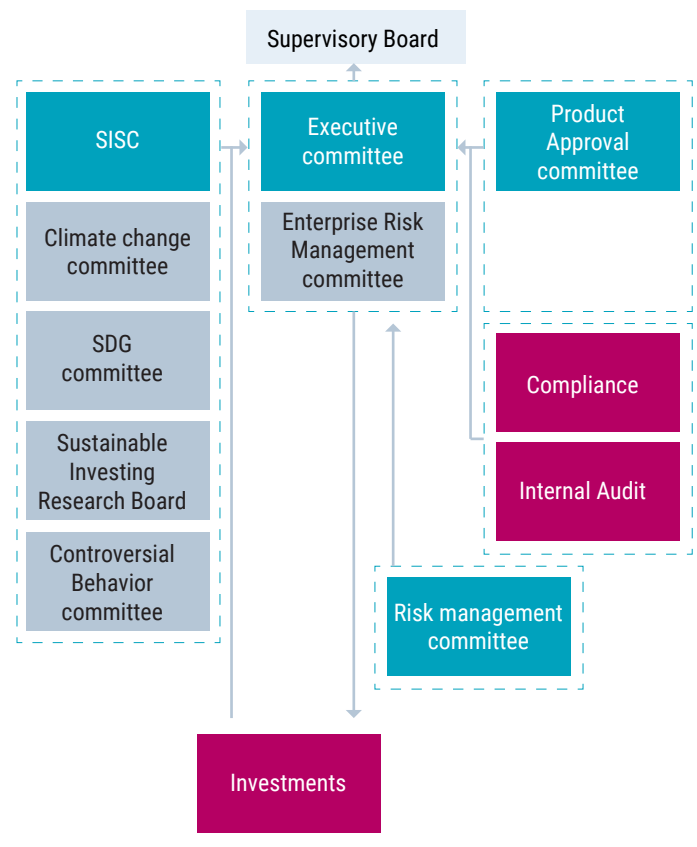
Supervisory Board

SISC

Climate change committee

SDG committee

Sustainable Investing Research Board

Controversial Behavior committee

Executive committee

Enterprise Risk Management committee

Product Approval committee

Compliance

Internal Audit

Risk management committee

Investments